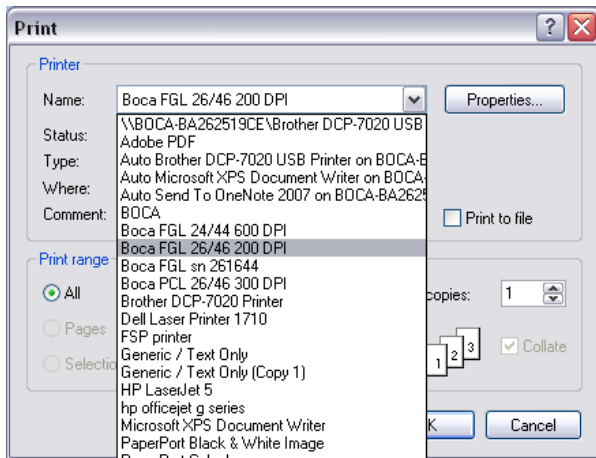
Print

Printer

Name: Boca FGL 26/46 200 DPI

Properties...

Status:

Type:

Where:

Comment:

\\BOCA-BA262519CE\Brother DCP-7020 USB
Adobe PDF
Auto Brother DCP-7020 USB Printer on BOCA-B
Auto Microsoft XPS Document Writer on BOCA-
Auto Send To OneNote 2007 on BOCA-BA2625
BOCA
Boca FGL 24/44 600 DPI
Boca FGL 26/46 200 DPI
Boca FGL sn 261644
Boca PCL 26/46 300 DPI
Brother DCP-7020 Printer
Dell Laser Printer 1710
FSP printer
Generic / Text Only
Generic / Text Only (Copy 1)
HP LaserJet 5
hp officejet g series
Microsoft XPS Document Writer
PaperPort Black & White Image
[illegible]

Print to file

Print range

All

Pages

Selectio

copies: 1

1 2 3

Collate

K

Cancel